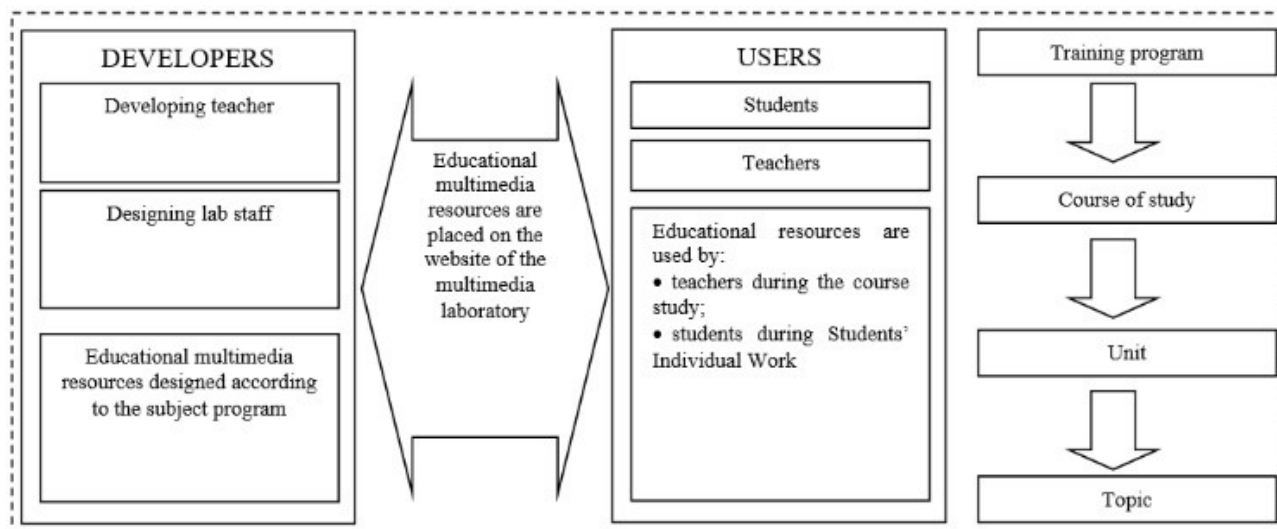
DEVELOPERS

Developing teacher

Designing lab staff

Educational multimedia resources designed according to the subject program

Educational multimedia resources are placed on the website of the multimedia laboratory

USERS

Students

Teachers

Educational resources are used by:
• teachers during the course study;
• students during Students' Individual Work

Training program

Course of study

Unit

Topic